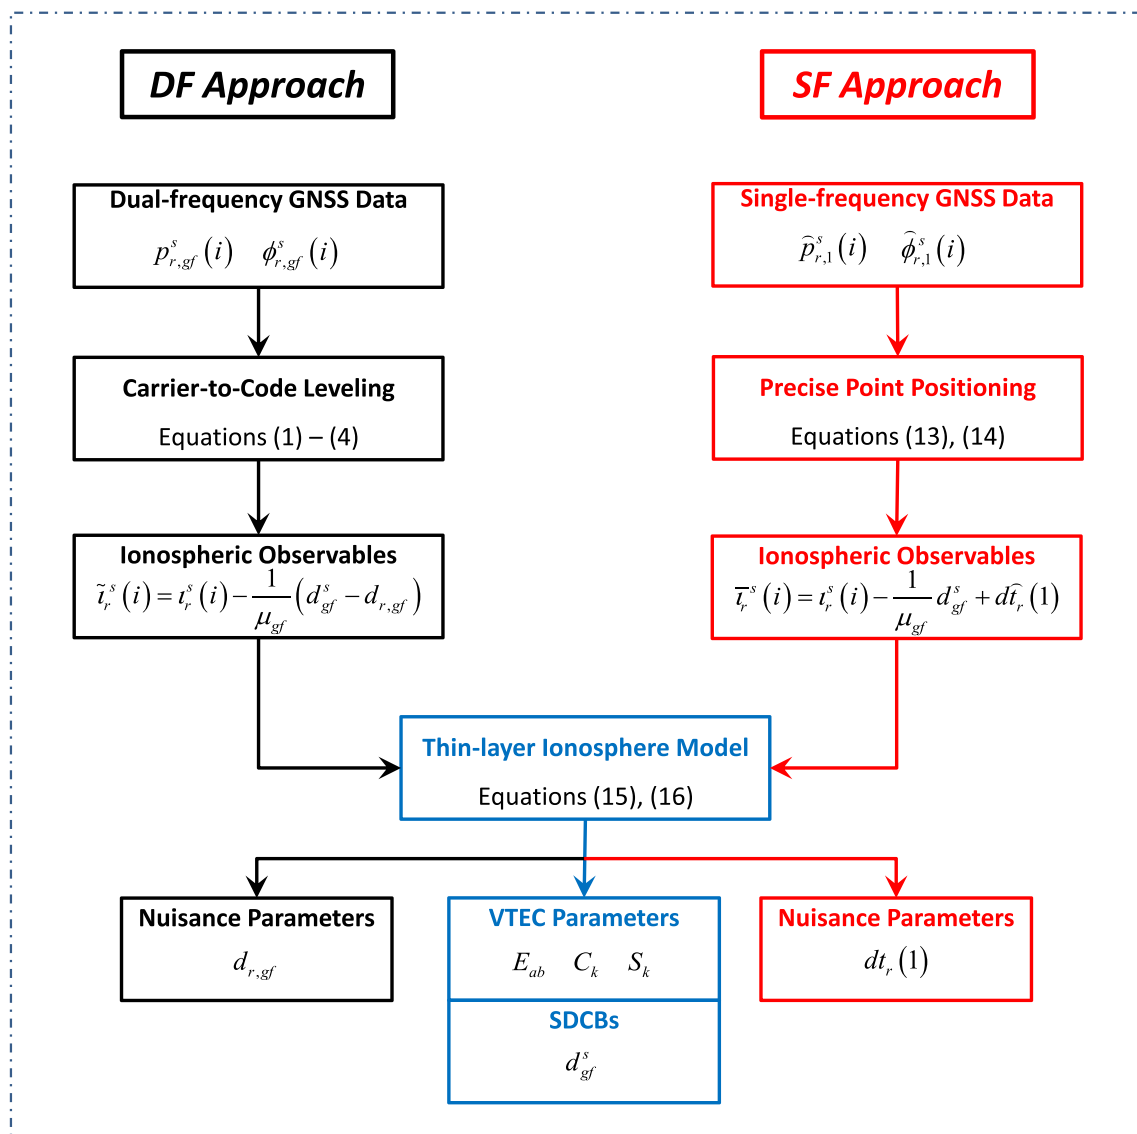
DF Approach

SF Approach

Dual-frequency GNSS Data

$p_{r,gf}^{s}(i) \quad \phi_{r,gf}^{s}(i)$

Single-frequency GNSS Data

$\widehat{p}_{r,1}^{s}(i) \quad \widehat{\phi}_{r,1}^{s}(i)$

Carrier-to-Code Leveling

Equations (1) – (4)

Precise Point Positioning

Equations (13), (14)

Ionospheric Observables

$\tilde{\iota}_{r}^{s}(i) = \iota_{r}^{s}(i) - \frac{1}{\mu_{gf}}\left(d_{gf}^{s} - d_{r,gf}\right)$

Ionospheric Observables

$\overline{\iota}_{r}^{s}(i) = \iota_{r}^{s}(i) - \frac{1}{\mu_{gf}} d_{gf}^{s} + d\widehat{t}_{r}(1)$

Thin-layer Ionosphere Model

Equations (15), (16)

Nuisance Parameters

$d_{r,gf}$

VTEC Parameters

$E_{ab} \quad C_{k} \quad S_{k}$

SDCBs

$d_{gf}^{s}$

Nuisance Parameters

$dt_{r}(1)$